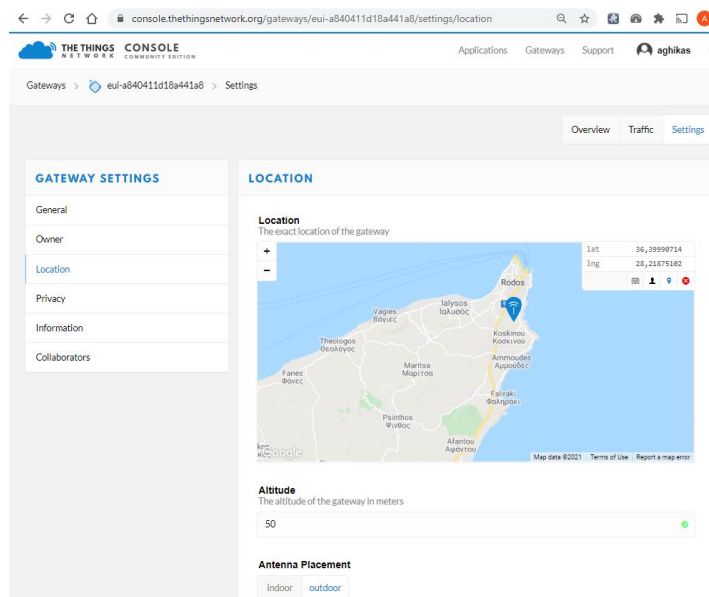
console.thethingsnetwork.org/gateways/eui-a840411d18a441a8/settings/location

THE THINGS NETWORK CONSOLE COMMUNITY EDITION

Applications Gateways Support aghikas

Gateways > eui-a840411d18a441a8 > Settings

Overview Traffic Settings

GATEWAY SETTINGS

General

Owner

Location

Privacy

Information

Collaborators

LOCATION

Location
The exact location of the gateway

+
−

| lat | 36,39990714 |
|---|---|
| lng | 28,21875102 |

Rodos
Ialysos Ιαλυσός
Vagies Βάγιες
Koskinou Κοσκινού
Theologos Θεολόγος
Ammoudes Αμμούδες
Maritsa Μαριτσα
Fanes Φάνες
Faliraki Φαληράκι
Psinthos Ψινθος
Afantou Αφάντου
Google
Map data ©2021 Terms of Use Report a map error

Altitude
The altitude of the gateway in meters

50

Antenna Placement

indoor outdoor